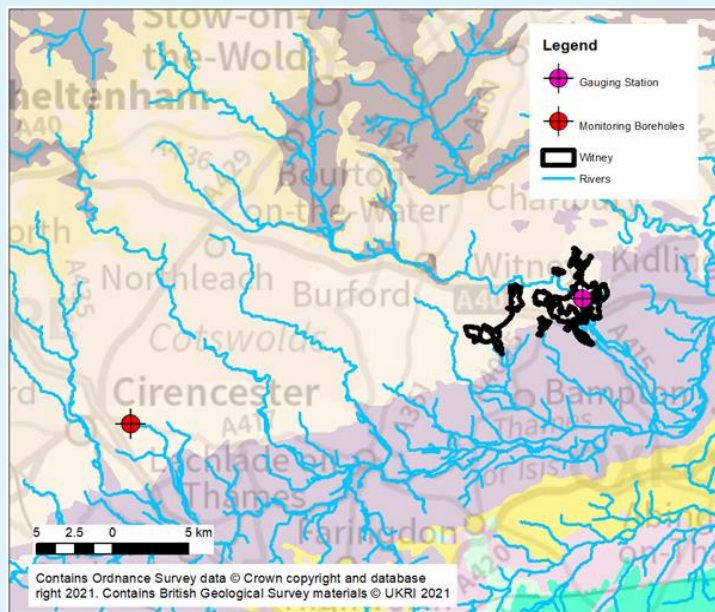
Stow-on-the-Wold

Cheltenham

A40

A436

Bourton-on-the-Water

Charlbury

Witney

Kidlington

North

Northleach

Burford

A40

Cotswolds

A415

Cirencester

Bampton

A417

A361

Lechlade-on-Thames

Thames

or Isis

Faringdon

Legend

Gauging Station

Monitoring Boreholes

Witney

Rivers

5 2.5 0 5 km

Contains Ordnance Survey data © Crown copyright and database right 2021. Contains British Geological Survey materials © UKRI 2021